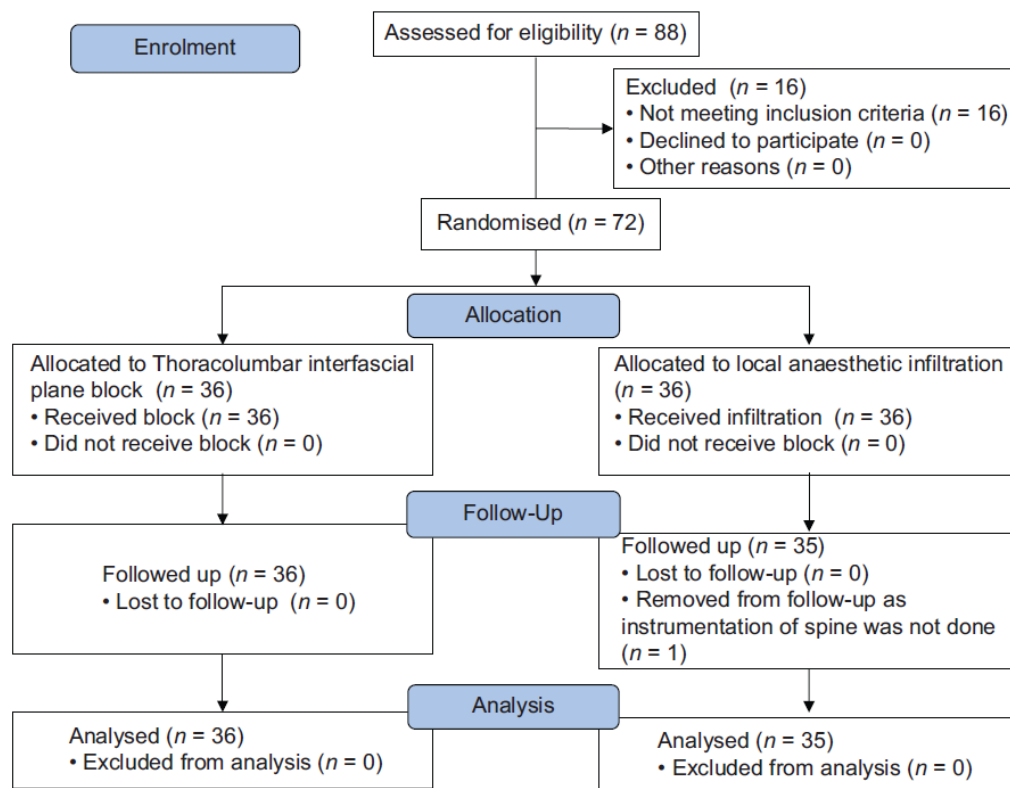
Enrolment

Assessed for eligibility ($n$ = 88)

Excluded ($n$ = 16)
• Not meeting inclusion criteria ($n$ = 16)
• Declined to participate ($n$ = 0)
• Other reasons ($n$ = 0)

Randomised ($n$ = 72)

Allocation

Allocated to Thoracolumbar interfascial plane block ($n$ = 36)
• Received block ($n$ = 36)
• Did not receive block ($n$ = 0)

Allocated to local anaesthetic infiltration ($n$ = 36)
• Received infiltration ($n$ = 36)
• Did not receive block ($n$ = 0)

Follow-Up

Followed up ($n$ = 36)
• Lost to follow-up ($n$ = 0)

Followed up ($n$ = 35)
• Lost to follow-up ($n$ = 0)
• Removed from follow-up as instrumentation of spine was not done ($n$ = 1)

Analysis

Analysed ($n$ = 36)
• Excluded from analysis ($n$ = 0)

Analysed ($n$ = 35)
• Excluded from analysis ($n$ = 0)